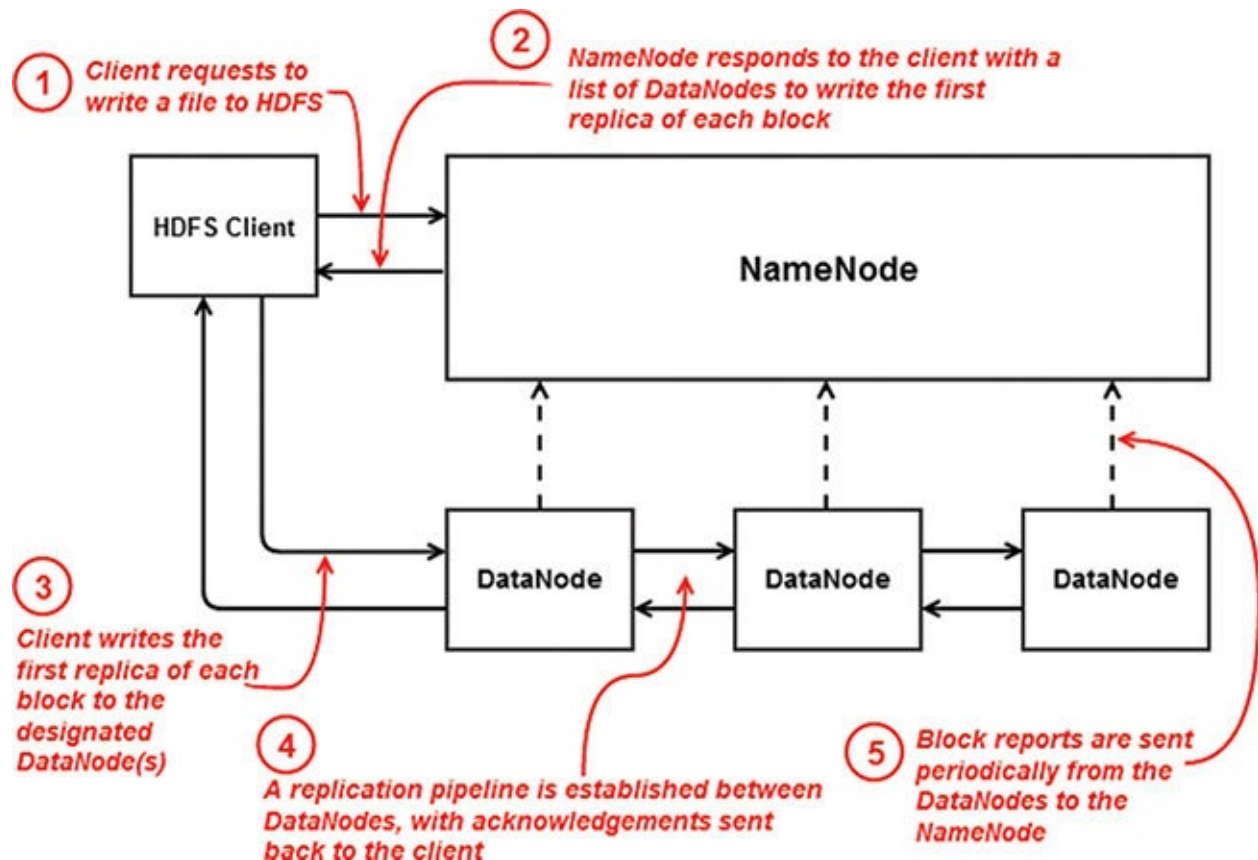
1
Client requests to write a file to HDFS

2
NameNode responds to the client with a list of DataNodes to write the first replica of each block

HDFS Client

NameNode

DataNode

DataNode

DataNode

3
Client writes the first replica of each block to the designated DataNode(s)

4
A replication pipeline is established between DataNodes, with acknowledgements sent back to the client

5
Block reports are sent periodically from the DataNodes to the NameNode